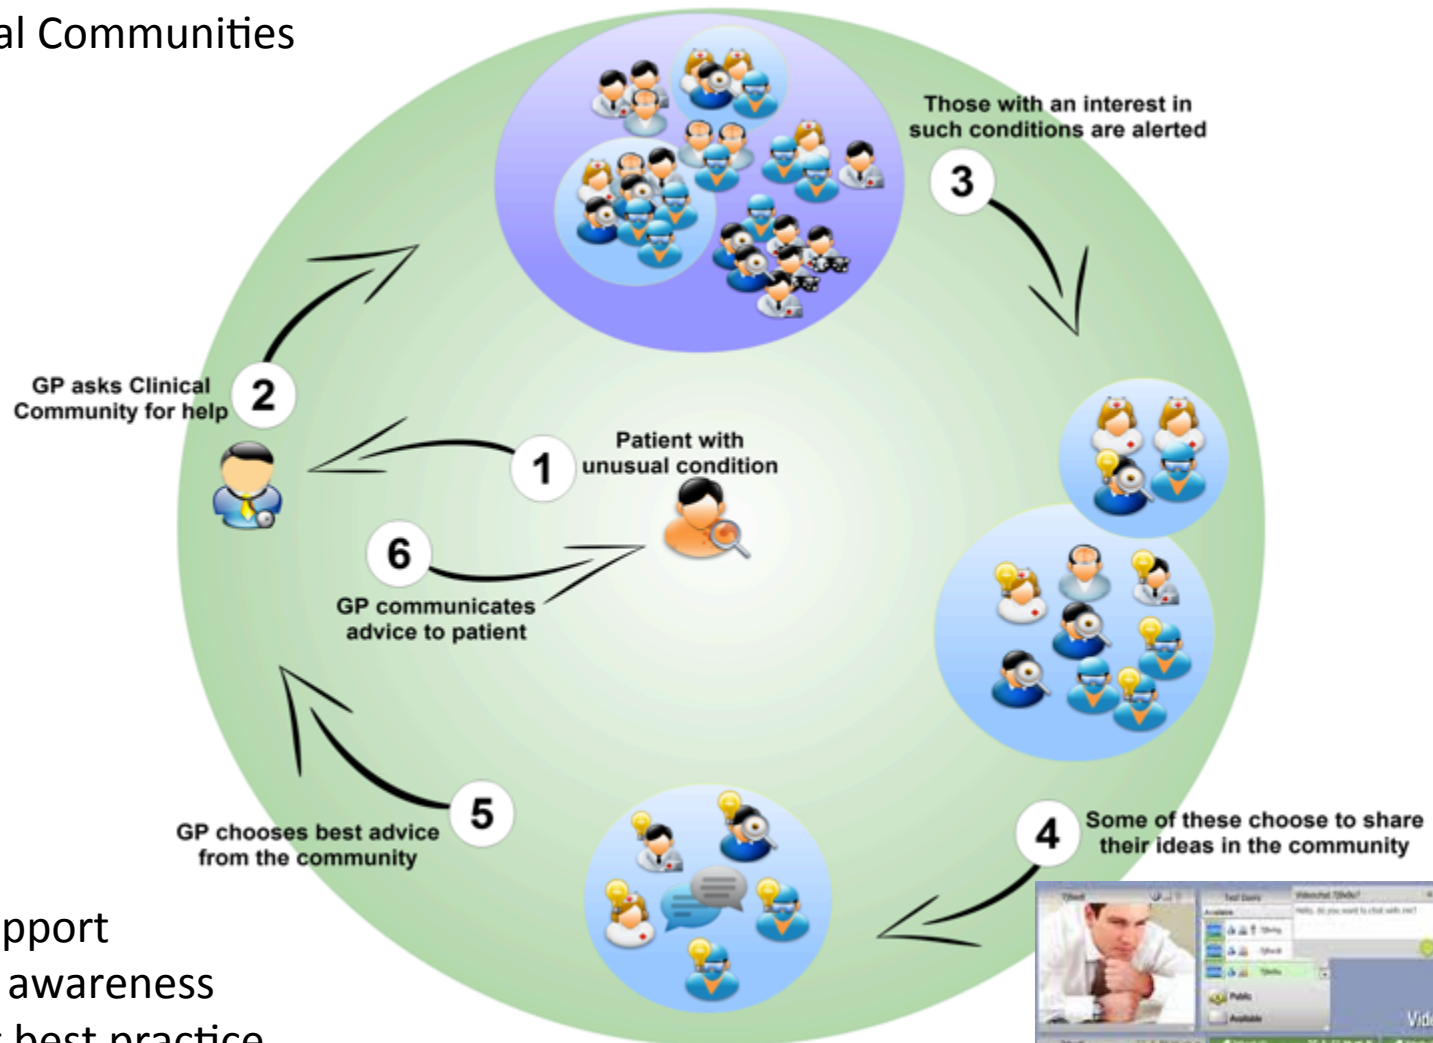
al Communities

Those with an interest in such conditions are alerted

3

GP asks Clinical Community for help

2

1

Patient with unusual condition

6

GP communicates advice to patient

5

GP chooses best advice from the community

4

Some of these choose to share their ideas in the community

pport
awareness
best practice

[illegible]
Vid